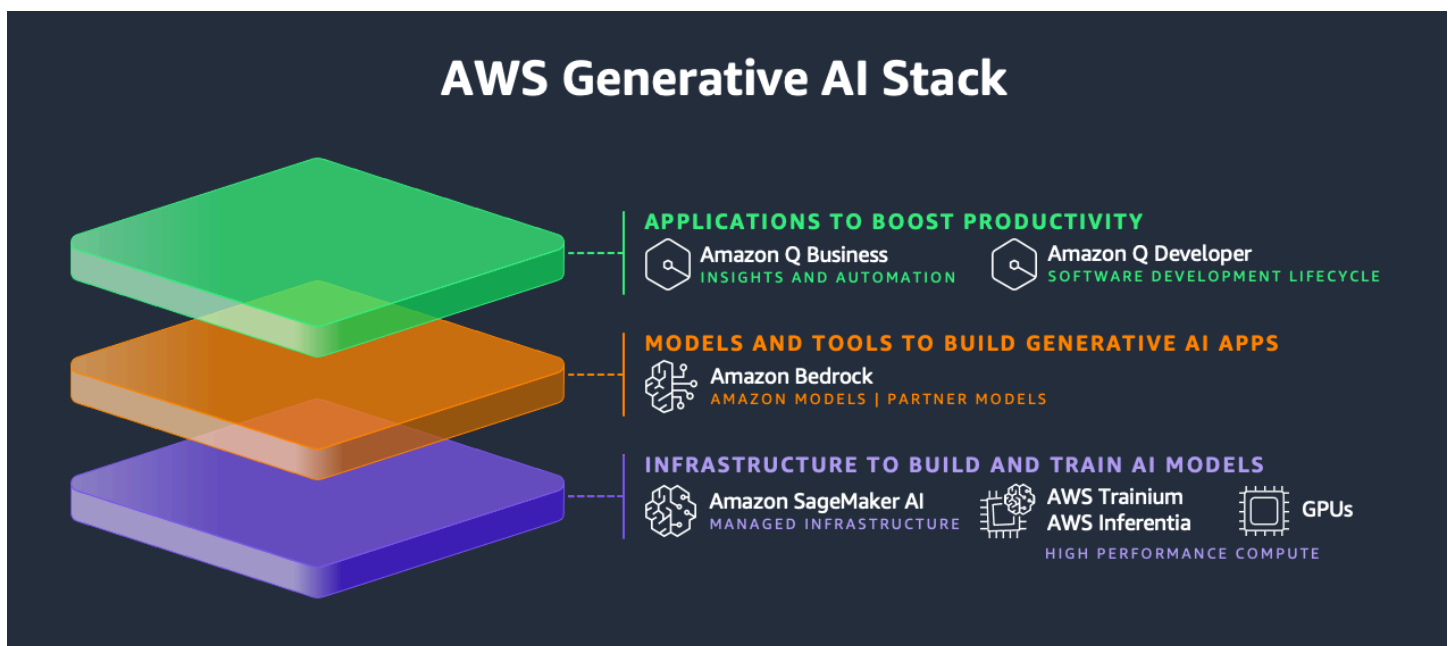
AWS Generative AI Stack

APPLICATIONS TO BOOST PRODUCTIVITY

Amazon Q Business
INSIGHTS AND AUTOMATION

Amazon Q Developer
SOFTWARE DEVELOPMENT LIFECYCLE

MODELS AND TOOLS TO BUILD GENERATIVE AI APPS

Amazon Bedrock
AMAZON MODELS | PARTNER MODELS

INFRASTRUCTURE TO BUILD AND TRAIN AI MODELS

Amazon SageMaker AI
MANAGED INFRASTRUCTURE

AWS Trainium
AWS Inferentia

GPUs

HIGH PERFORMANCE COMPUTE